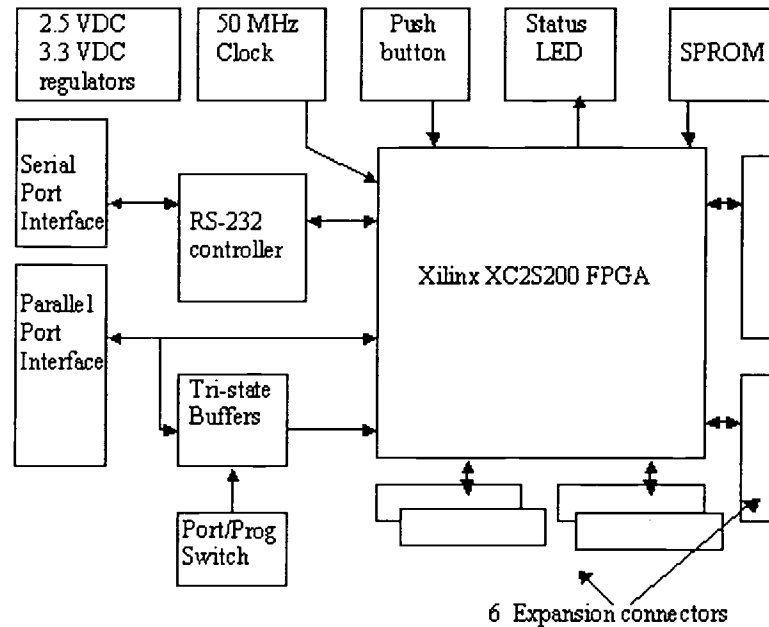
2.5 VDC
3.3 VDC
regulators

50 MHz
Clock

Push
button

Status
LED

SPROM

Serial
Port
Interface

RS-232
controller

Xilinx XC2S200 FPGA

Parallel
Port
Interface

Tri-state
Buffers

Port/Prog
Switch

6 Expansion connectors